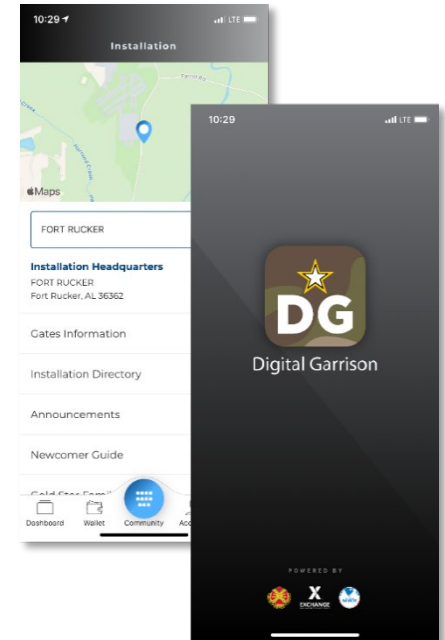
10:29
LTE
Installation
Maps
FORT RUCKER
Installation Headquarters
FORT RUCKER
Fort Rucker, AL 36362
Gates Information
Installation Directory
Announcements
Newcomer Guide
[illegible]
Dashboard
Wallet
Community
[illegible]

10:29
LTE
DG
Digital Garrison
POWERED BY
X
EXCHANGE